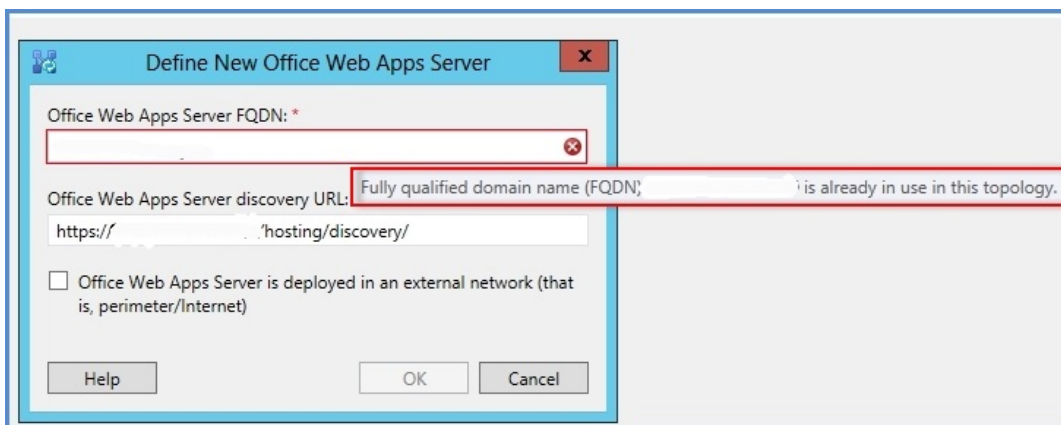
Define New Office Web Apps Server

Office Web Apps Server FQDN: *

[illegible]

Office Web Apps Server discovery URL:

Fully qualified domain name (FQDN) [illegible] is already in use in this topology.

https://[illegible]/hosting/discovery/

Office Web Apps Server is deployed in an external network (that is, perimeter/Internet)

Help

OK

Cancel